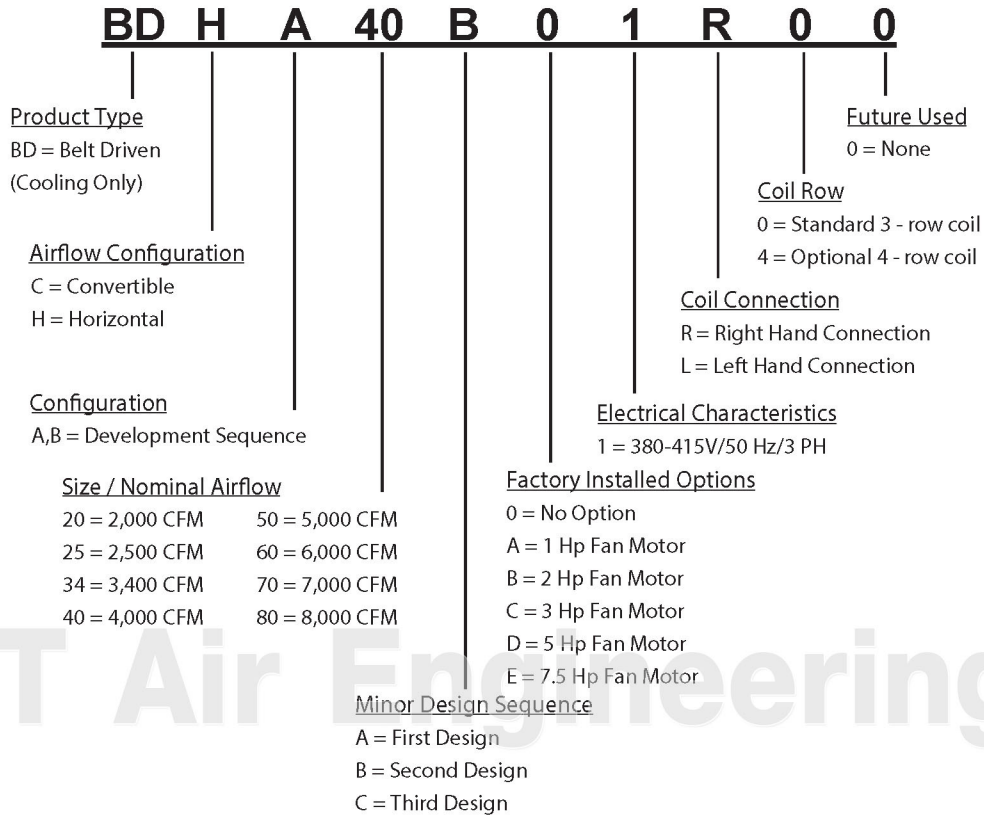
BD H A 40 B 0 1 R 0 0

Future Used
0 = None

Coil Row
0 = Standard 3 - row coil
4 = Optional 4 - row coil

Coil Connection
R = Right Hand Connection
L = Left Hand Connection

Electrical Characteristics
1 = 380-415V/50 Hz/3 PH

Product Type
BD = Belt Driven
(Cooling Only)

Airflow Configuration
C = Convertible
H = Horizontal

Configuration
A,B = Development Sequence

Size / Nominal Airflow

| | |
|---|---|
| 20 = 2,000 CFM | 50 = 5,000 CFM |
| 25 = 2,500 CFM | 60 = 6,000 CFM |
| 34 = 3,400 CFM | 70 = 7,000 CFM |
| 40 = 4,000 CFM | 80 = 8,000 CFM |

Factory Installed Options
0 = No Option
A = 1 Hp Fan Motor
B = 2 Hp Fan Motor
C = 3 Hp Fan Motor
D = 5 Hp Fan Motor
E = 7.5 Hp Fan Motor

T Air Engineering

Minor Design Sequence
A = First Design
B = Second Design
C = Third Design